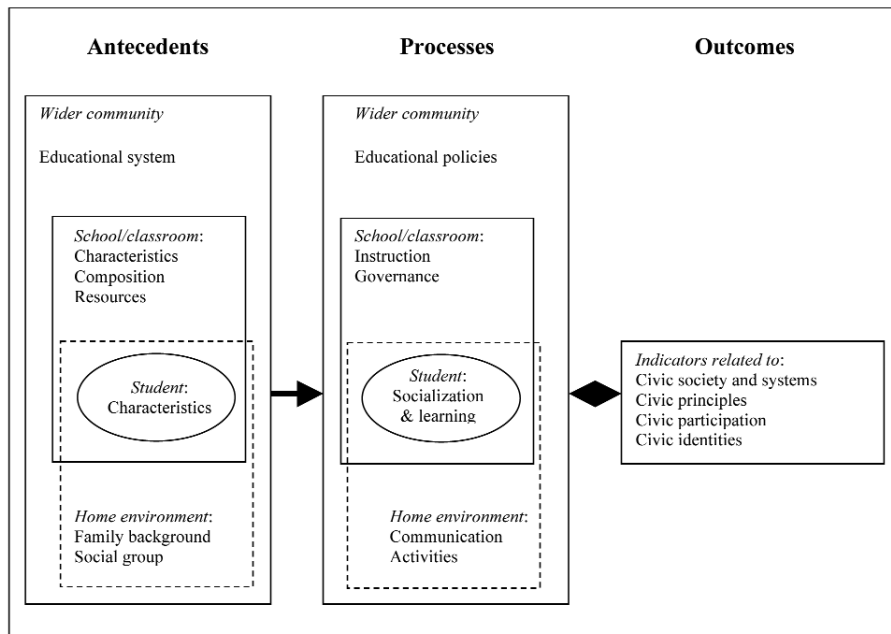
Antecedents

Wider community

Educational system

School/classroom:
Characteristics
Composition
Resources

Student:
Characteristics

Home environment:
Family background
Social group

Processes

Wider community

Educational policies

School/classroom:
Instruction
Governance

Student:
Socialization & learning

Home environment:
Communication
Activities

Outcomes

Indicators related to:
Civic society and systems
Civic principles
Civic participation
Civic identities